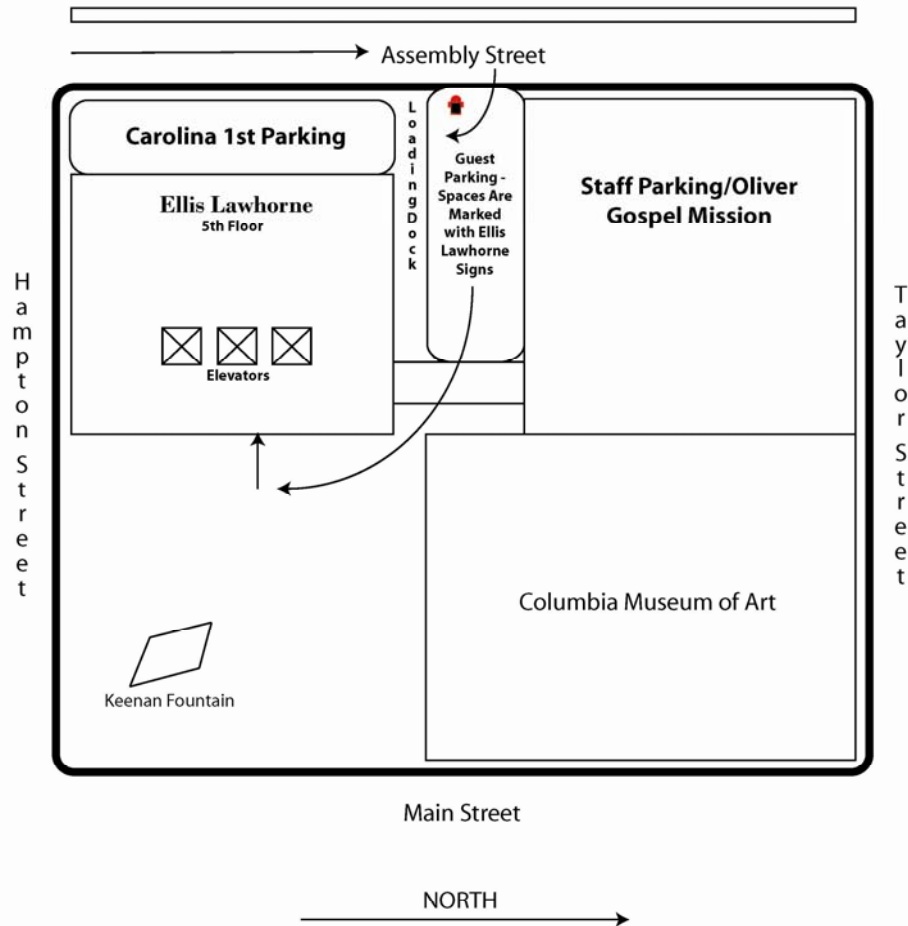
Assembly Street

Carolina 1st Parking

Loading Dock

Guest Parking - Spaces Are Marked with Ellis Lawhorne Signs

Staff Parking/Oliver Gospel Mission

Ellis Lawhorne
5th Floor

Elevators

Hampton Street

Taylor Street

Columbia Museum of Art

Keenan Fountain

Main Street

NORTH